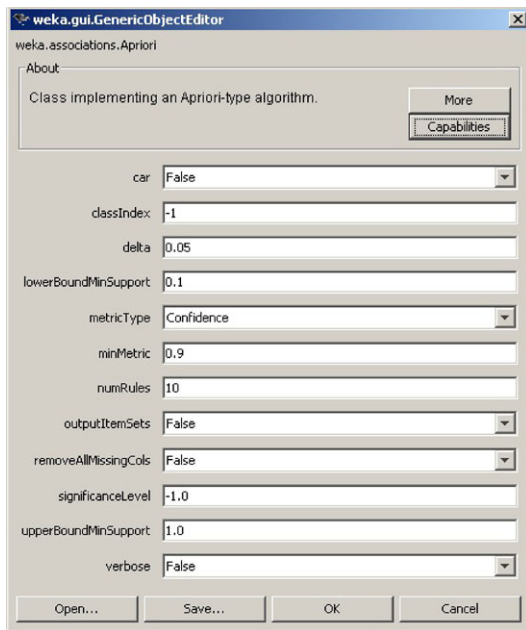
weka.gui.GenericObjectEditor

weka.associations.Apriori

About

Class implementing an Apriori-type algorithm.

More

Capabilities

| | |
|---|---|
| car | False |
| classIndex | -1 |
| delta | 0.05 |
| lowerBoundMinSupport | 0.1 |
| metricType | Confidence |
| minMetric | 0.9 |
| numRules | 10 |
| outputItemSets | False |
| removeAllMissingCols | False |
| significanceLevel | -1.0 |
| upperBoundMinSupport | 1.0 |
| verbose | False |

Open... Save... OK Cancel